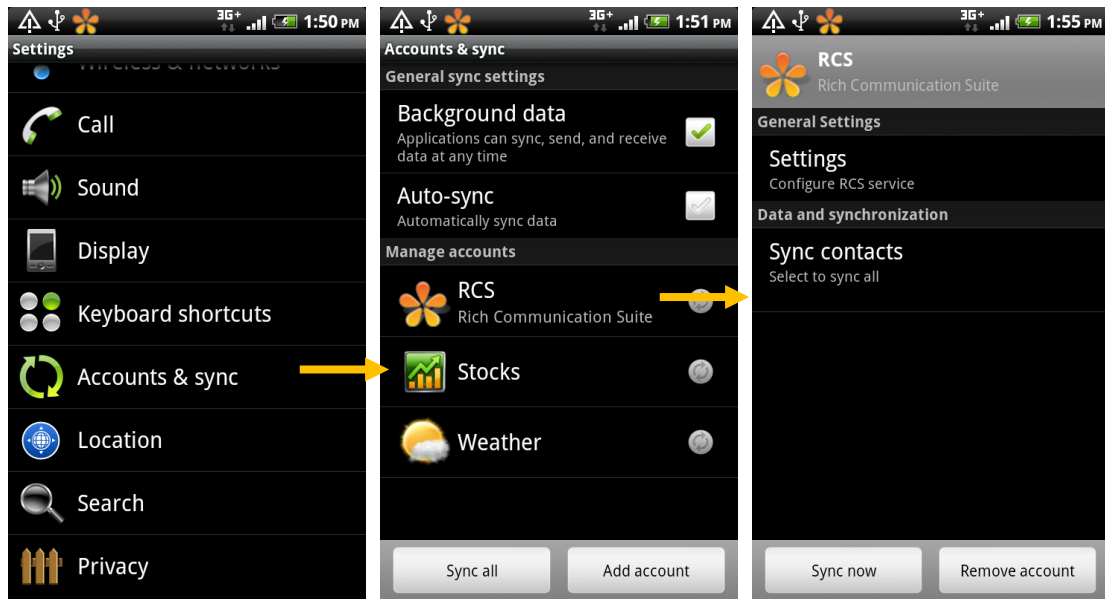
3G 1:50 PM

Settings

Wireless & networks

Call

Sound

Display

Keyboard shortcuts

Accounts & sync

Location

Search

Privacy

3G 1:51 PM

Accounts & sync

General sync settings

Background data
Applications can sync, send, and receive data at any time

Auto-sync
Automatically sync data

Manage accounts

RCS
Rich Communication Suite

Stocks

Weather

Sync all

Add account

3G 1:55 PM

RCS
Rich Communication Suite

General Settings

Settings
Configure RCS service

Data and synchronization

Sync contacts
Select to sync all

Sync now

Remove account